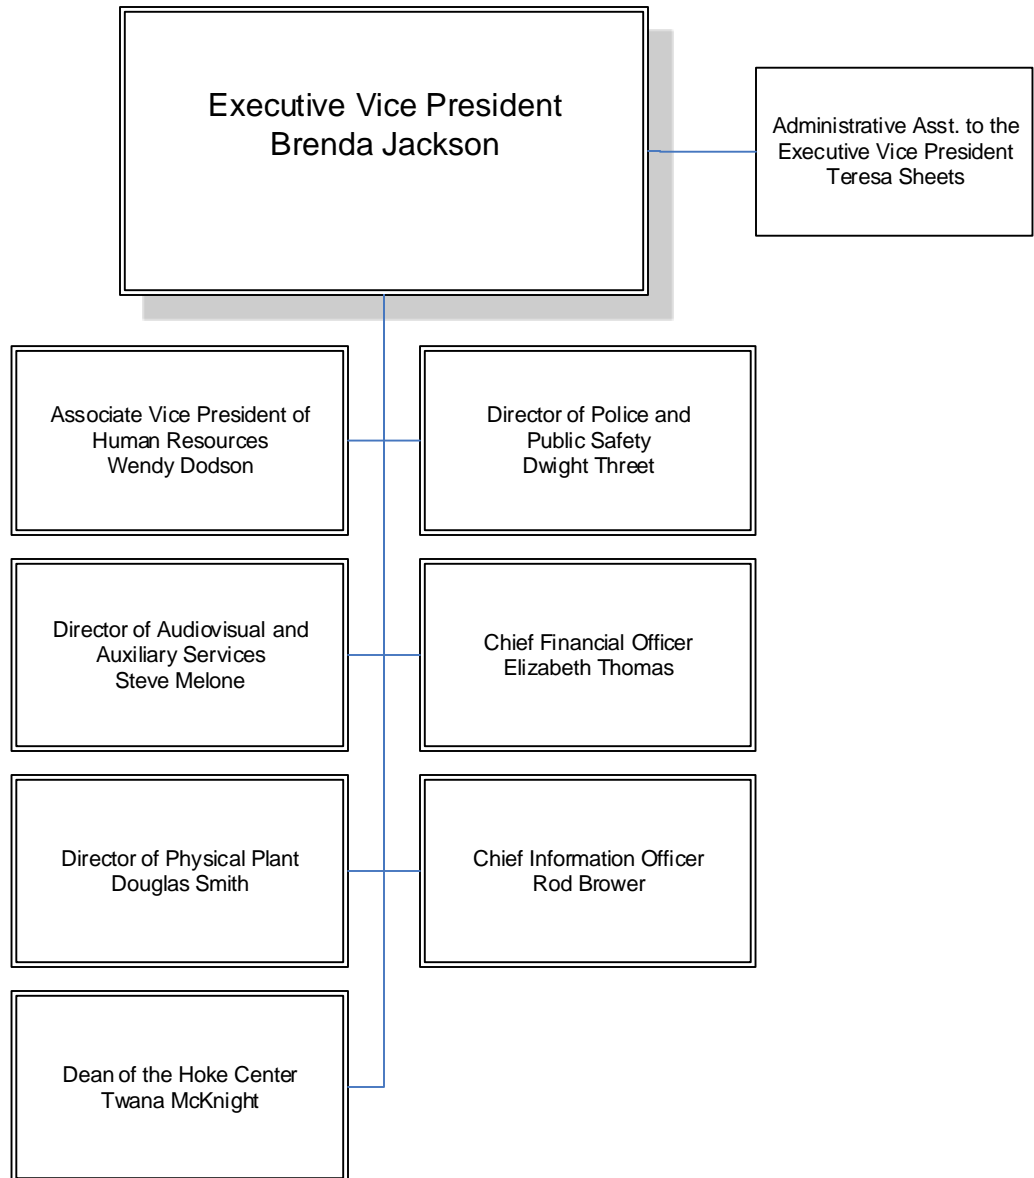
Executive Vice President
Brenda Jackson

Administrative Asst. to the
Executive Vice President
Teresa Sheets

Associate Vice President of
Human Resources
Wendy Dodson

Director of Police and
Public Safety
Dwight Threet

Director of Audiovisual and
Auxiliary Services
Steve Melone

Chief Financial Officer
Elizabeth Thomas

Director of Physical Plant
Douglas Smith

Chief Information Officer
Rod Brower

Dean of the Hoke Center
Twana McKnight